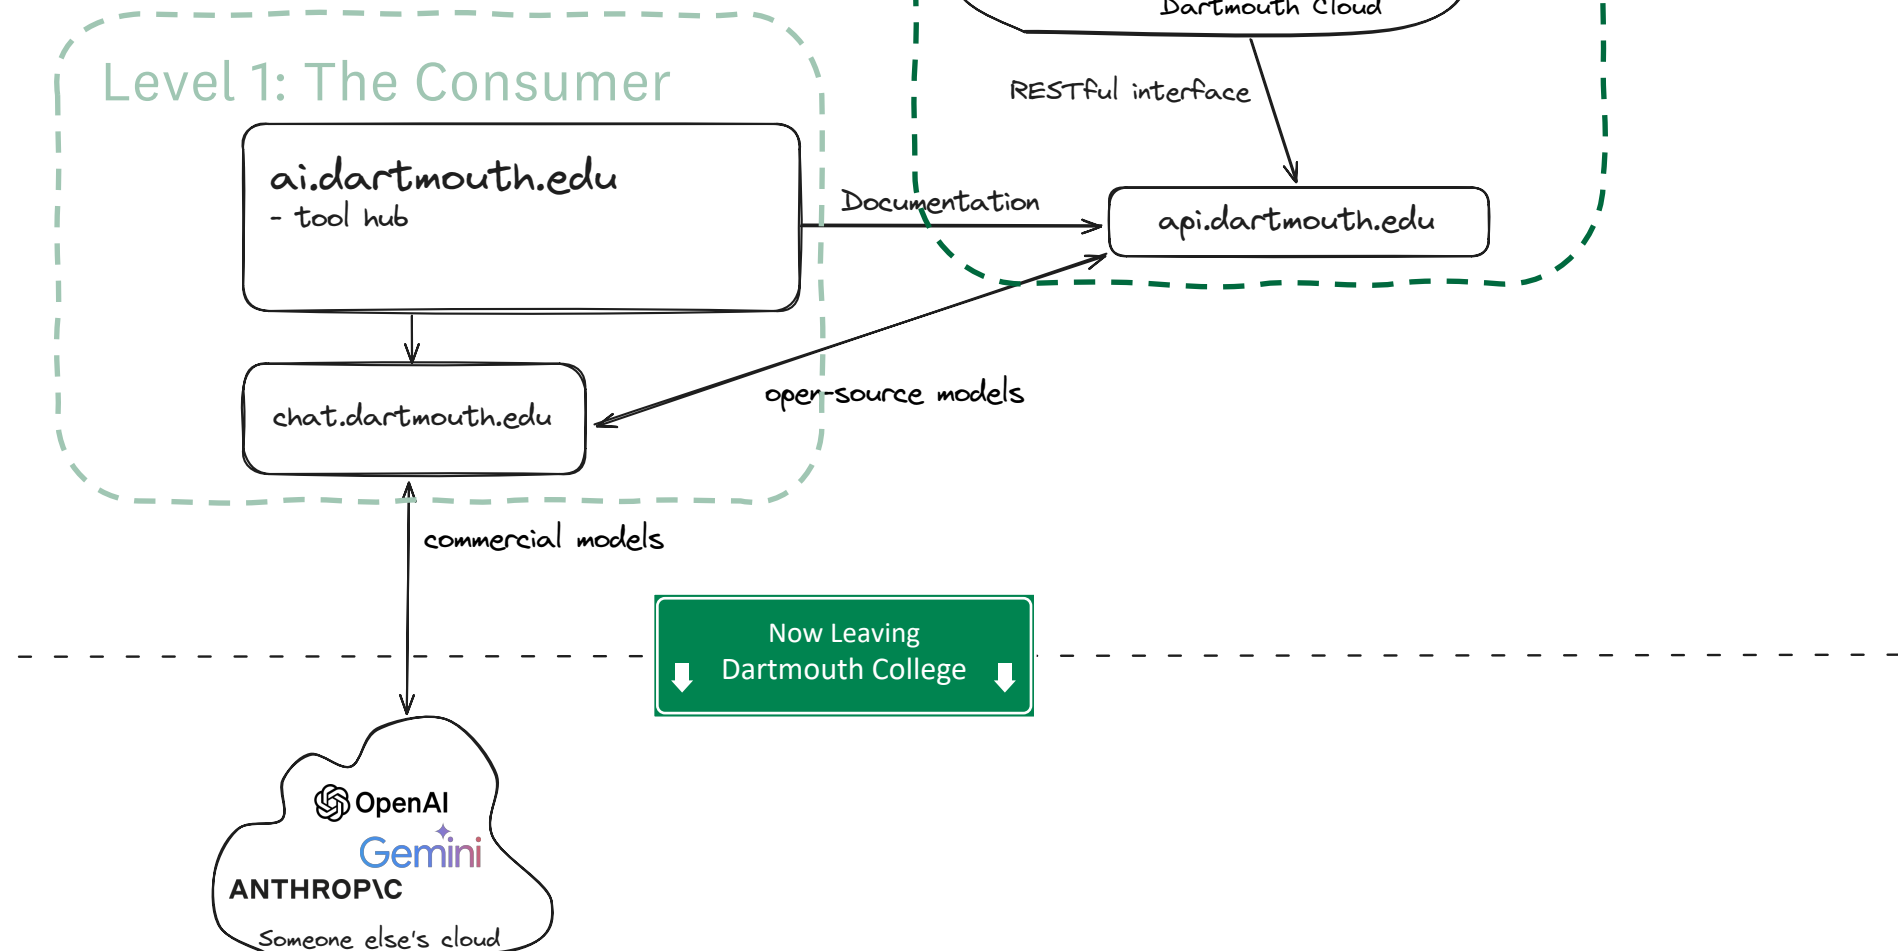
Dartmouth Cloud

Level 1: The Consumer

ai.dartmouth.edu
- tool hub

RESTful interface

Documentation

api.dartmouth.edu

chat.dartmouth.edu

open-source models

commercial models

Now Leaving
Dartmouth College

OpenAI
Gemini
ANTHROP\C
Someone else's cloud